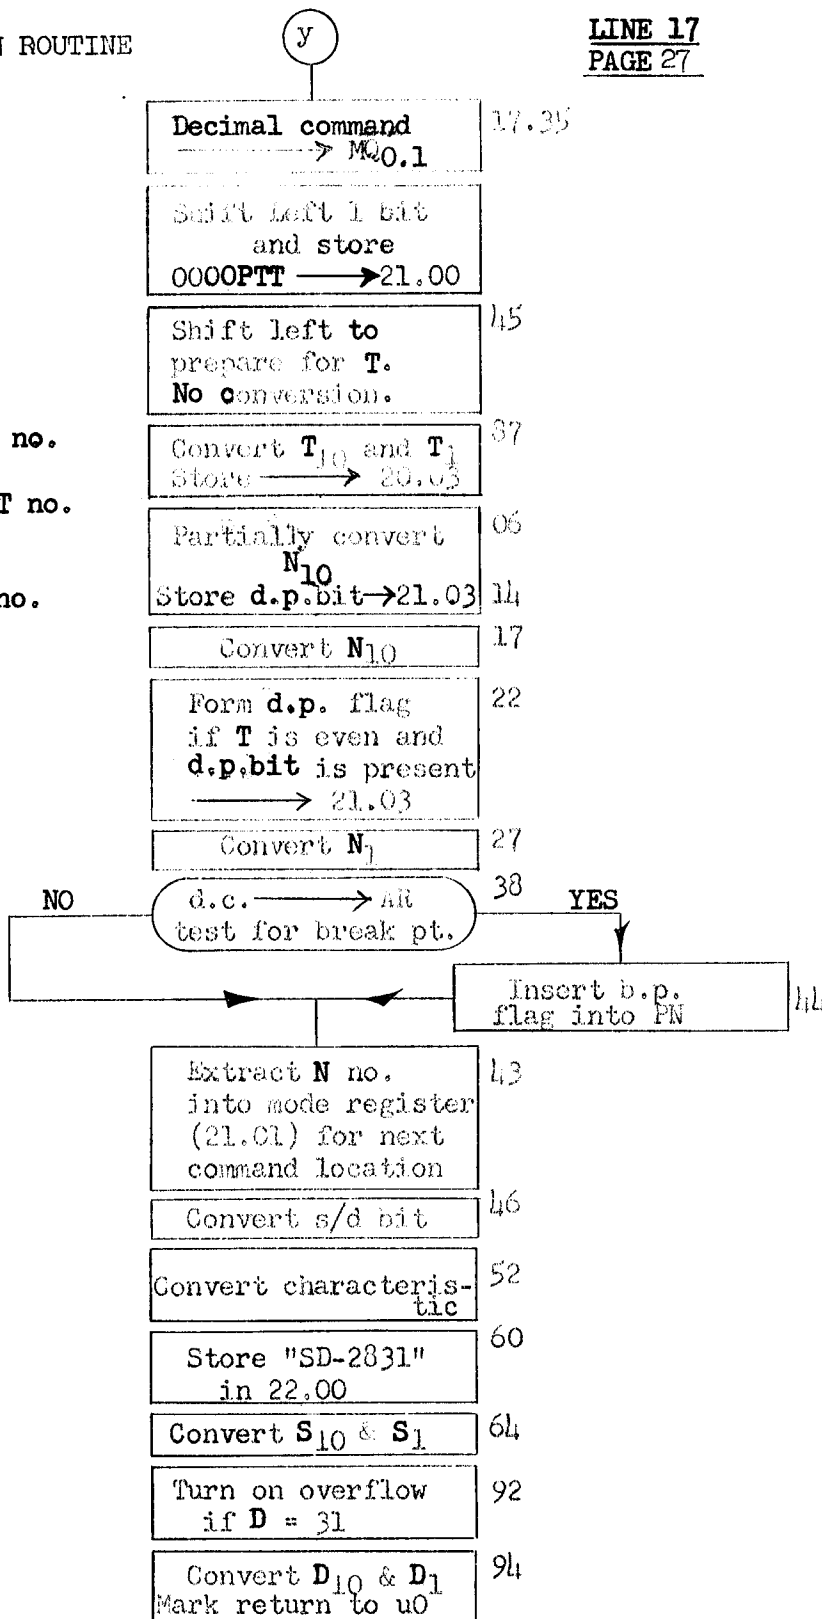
N ROUTINE

y

LINE 17
PAGE 27

Decimal command $\longrightarrow MQ_{0.1}$ 17.35

Shift left 1 bit and store 0000PTT $\longrightarrow$ 21.00

Shift left to prepare for T. No conversion. 45

no.

T no.

no.

Convert $T_{10}$ and $T_1$ Store $\longrightarrow$ 20.03 37

Partially convert $N_{10}$ Store d.p. bit $\rightarrow$ 21.03 06 14

Convert $N_{10}$ 17

Form d.p. flag if T is even and d.p. bit is present $\longrightarrow$ 21.03 22

Convert $N_1$ 27

NO

d.c. $\longrightarrow$ AR test for break pt. 38

YES

Insert b.p. flag into PN 41

Extract N no. into mode register (21.01) for next command location 43

Convert s/d bit 46

Convert characteristic 52

Store "SD-2831" in 22.00 60

Convert $S_{10}$ & $S_1$ 64

Turn on overflow if D = 31 92

Convert $D_{10}$ & $D_1$ Mark return to u0 94